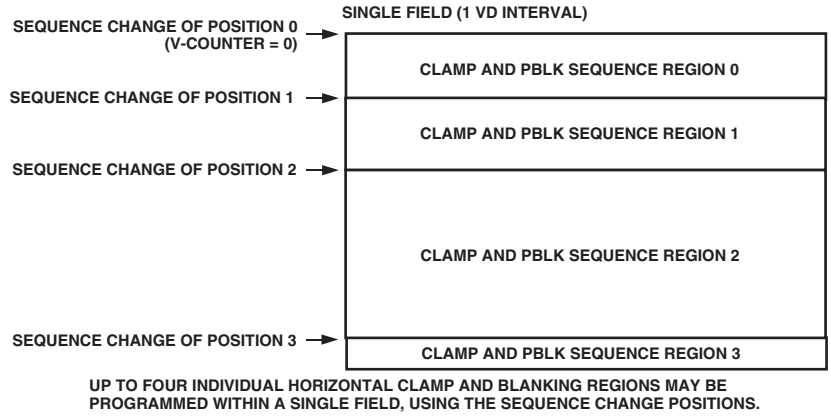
SINGLE FIELD (1 VD INTERVAL)

SEQUENCE CHANGE OF POSITION 0 (V-COUNTER = 0)

CLAMP AND PBLK SEQUENCE REGION 0

SEQUENCE CHANGE OF POSITION 1

CLAMP AND PBLK SEQUENCE REGION 1

SEQUENCE CHANGE OF POSITION 2

CLAMP AND PBLK SEQUENCE REGION 2

SEQUENCE CHANGE OF POSITION 3

CLAMP AND PBLK SEQUENCE REGION 3

UP TO FOUR INDIVIDUAL HORIZONTAL CLAMP AND BLANKING REGIONS MAY BE PROGRAMMED WITHIN A SINGLE FIELD, USING THE SEQUENCE CHANGE POSITIONS.